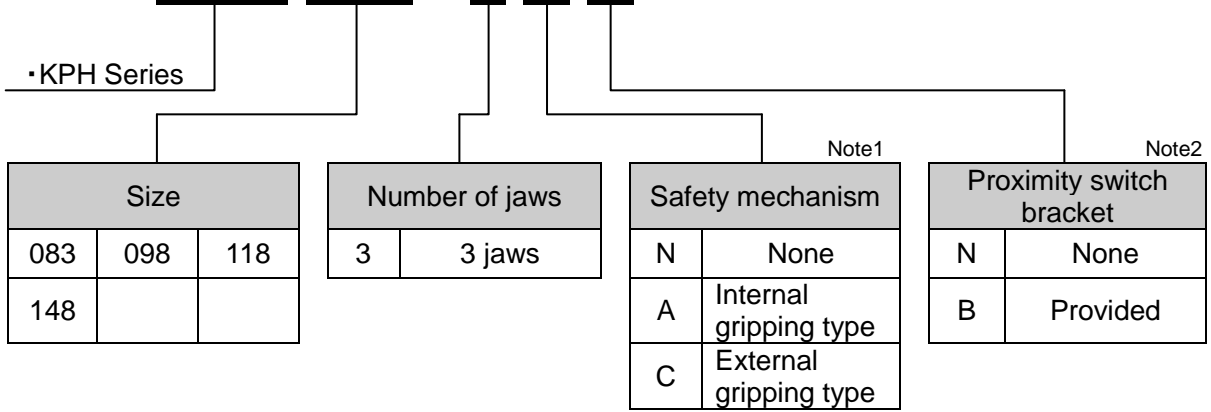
・KPH Series

| Size | | |
|---|---|---|
| 083 | 098 | 118 |
| 148 | | |

| Number of jaws | |
|---|---|
| 3 | 3 jaws |

Note1

| Safety mechanism | |
|---|---|
| N | None |
| A | Internal gripping type |
| C | External gripping type |

Note2

| Proximity switch bracket | |
|---|---|
| N | None |
| B | Provided |